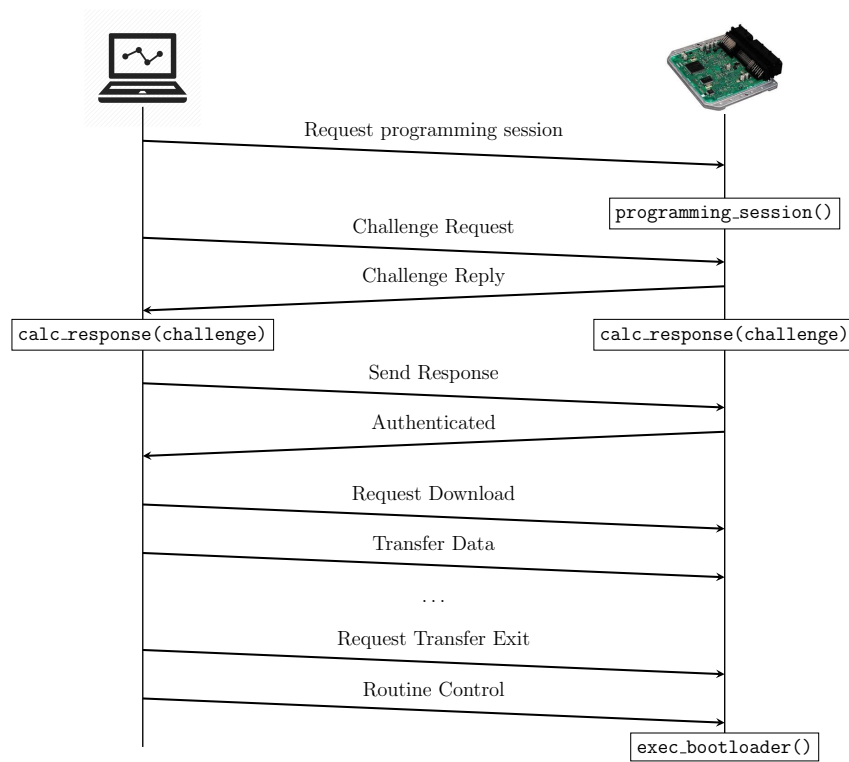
Request programming session

programming_session()

Challenge Request

Challenge Reply

calc_response(challenge)

calc_response(challenge)

Send Response

Authenticated

Request Download

Transfer Data

...

Request Transfer Exit

Routine Control

exec_bootloader()